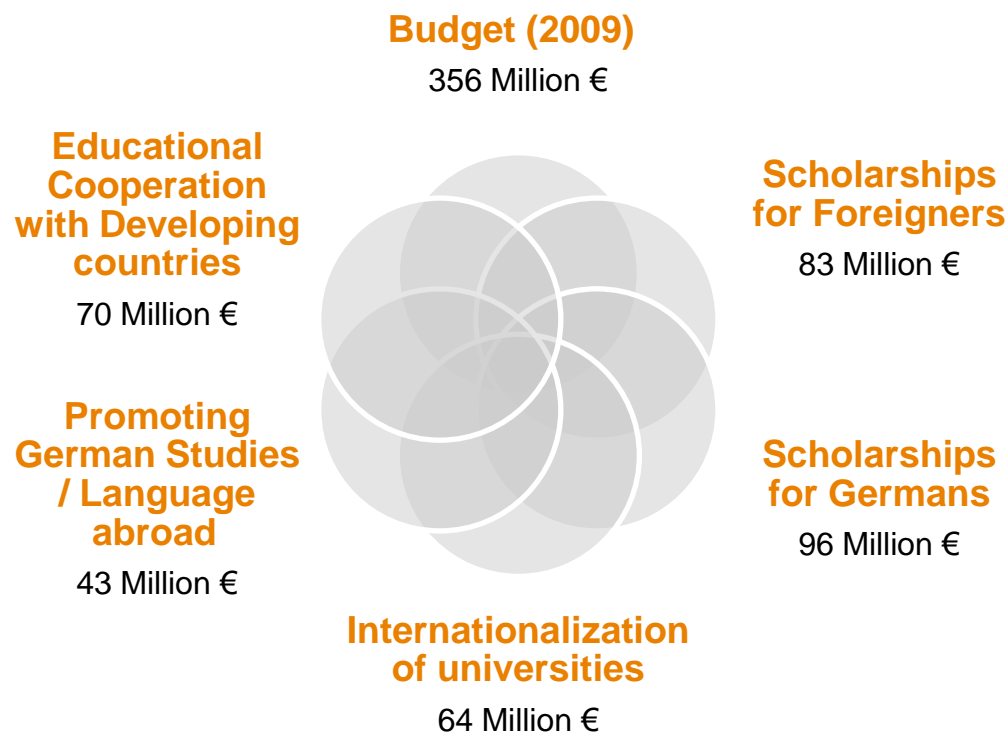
Budget (2009)

356 Million €

Educational Cooperation with Developing countries

70 Million €

Scholarships for Foreigners

83 Million €

Promoting German Studies / Language abroad

43 Million €

Scholarships for Germans

96 Million €

Internationalization of universities

64 Million €